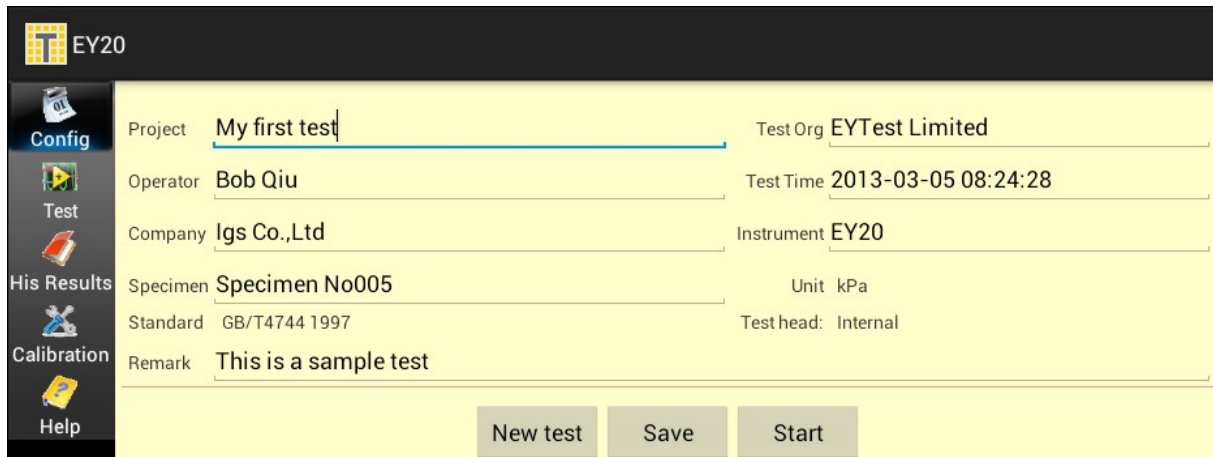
EY20

Config
Test
His Results
Calibration
Help

Project My first test
Test Org EYTest Limited
Operator Bob Qiu
Test Time 2013-03-05 08:24:28
Company Igs Co.,Ltd
Instrument EY20
Specimen Specimen No005
Unit kPa
Standard GB/T4744 1997
Test head: Internal
Remark This is a sample test

New test
Save
Start